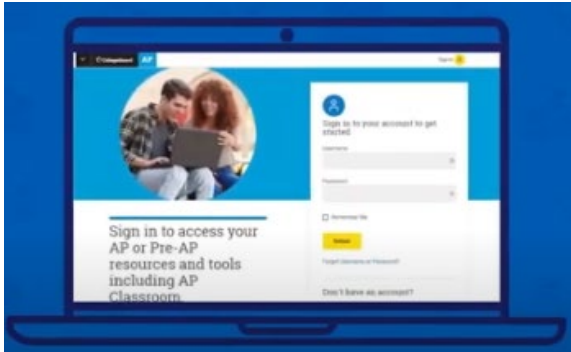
CollegeBoard AP

Sign In

Sign in to your account to get started

Username

Password

Remember Me

Sign In

Forgot Username or Password?

Don't have an account?

Sign in to access your AP or Pre-AP resources and tools including AP Classroom.